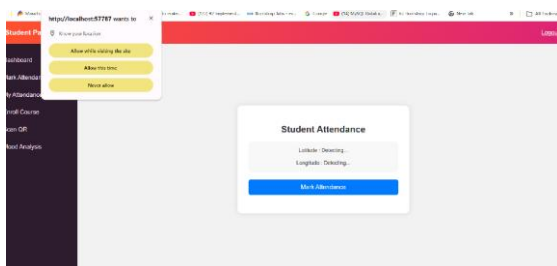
http://localhost:57767 wants to
Know your location
Allow while visiting the site
Allow this time
Never allow

Student Pa
Logou
ashboard
ark Attendan
y Attendanc
nroll Course
can QR
ood Analysis

Student Attendance
Latitude : Detecting...
Longitude : Detecting...
Mark Attendance